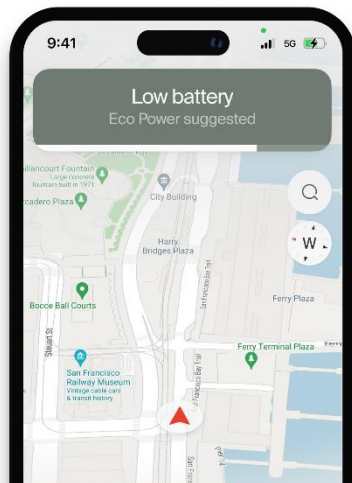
9:41

5G

Low battery
Eco Power suggested

Vaillancourt Fountain
Large concrete fountain built in 1971

Embarcadero Plaza

City Building

Harry Bridges Plaza

W

Ferry Plaza

Bocce Ball Courts

Steuart St

San Francisco Railway Museum
Vintage cable cars & transit history

Ferry Terminal Plaza

The Embarcadero

San Fra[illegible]